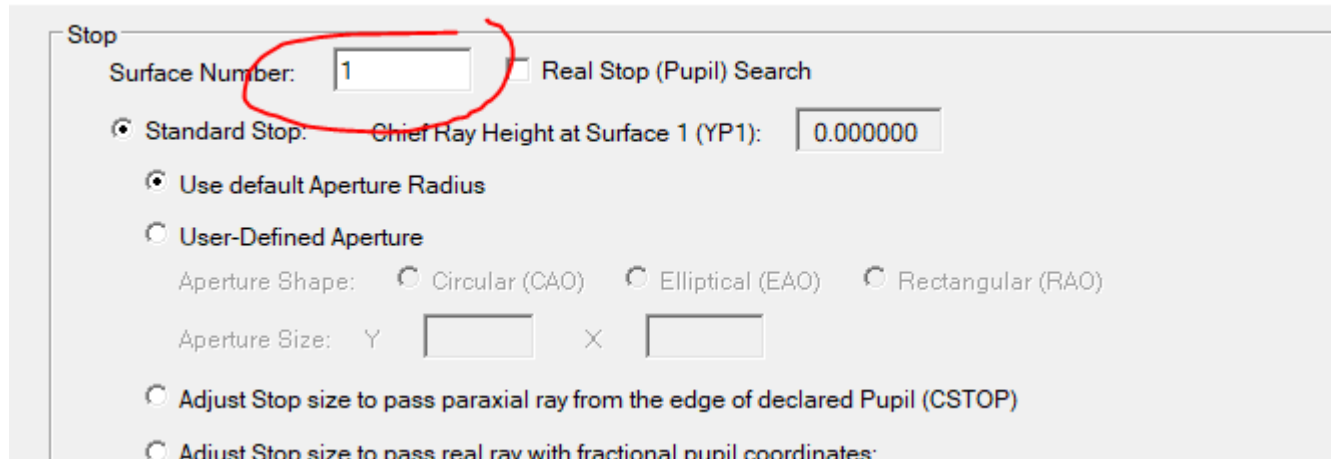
Stop

Surface Number: 1

Real Stop (Pupil) Search

Standard Stop: Chief Ray Height at Surface 1 (YP1): 0.000000

Use default Aperture Radius

User-Defined Aperture

Aperture Shape: Circular (CAO) Elliptical (EAO) Rectangular (RAO)

Aperture Size: Y X

Adjust Stop size to pass paraxial ray from the edge of declared Pupil (CSTOP)

Adjust Stop size to pass real ray with fractional pupil coordinates: